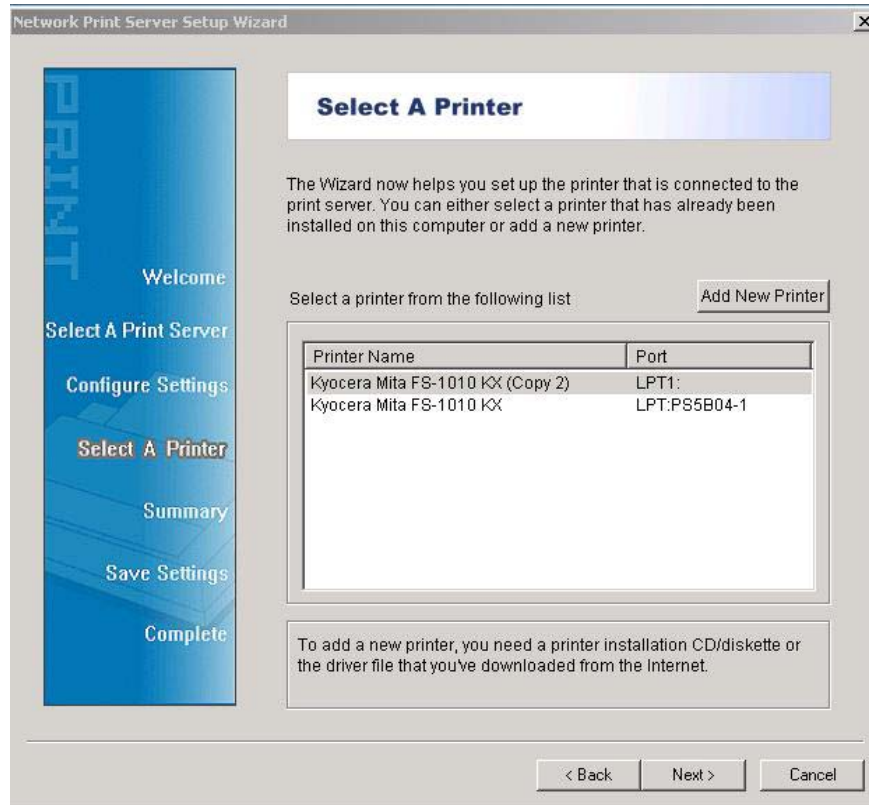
Network Print Server Setup Wizard

×

PRINT

Welcome

Select A Print Server

Configure Settings

Select A Printer

Summary

Save Settings

Complete

Select A Printer

The Wizard now helps you set up the printer that is connected to the print server. You can either select a printer that has already been installed on this computer or add a new printer.

Select a printer from the following list

Add New Printer

| Printer Name | Port |
|---|---|
| Kyocera Mita FS-1010 KX (Copy 2) | LPT1: |
| Kyocera Mita FS-1010 KX | LPT:PS5B04-1 |

To add a new printer, you need a printer installation CD/diskette or the driver file that you've downloaded from the Internet.

< Back

Next >

Cancel